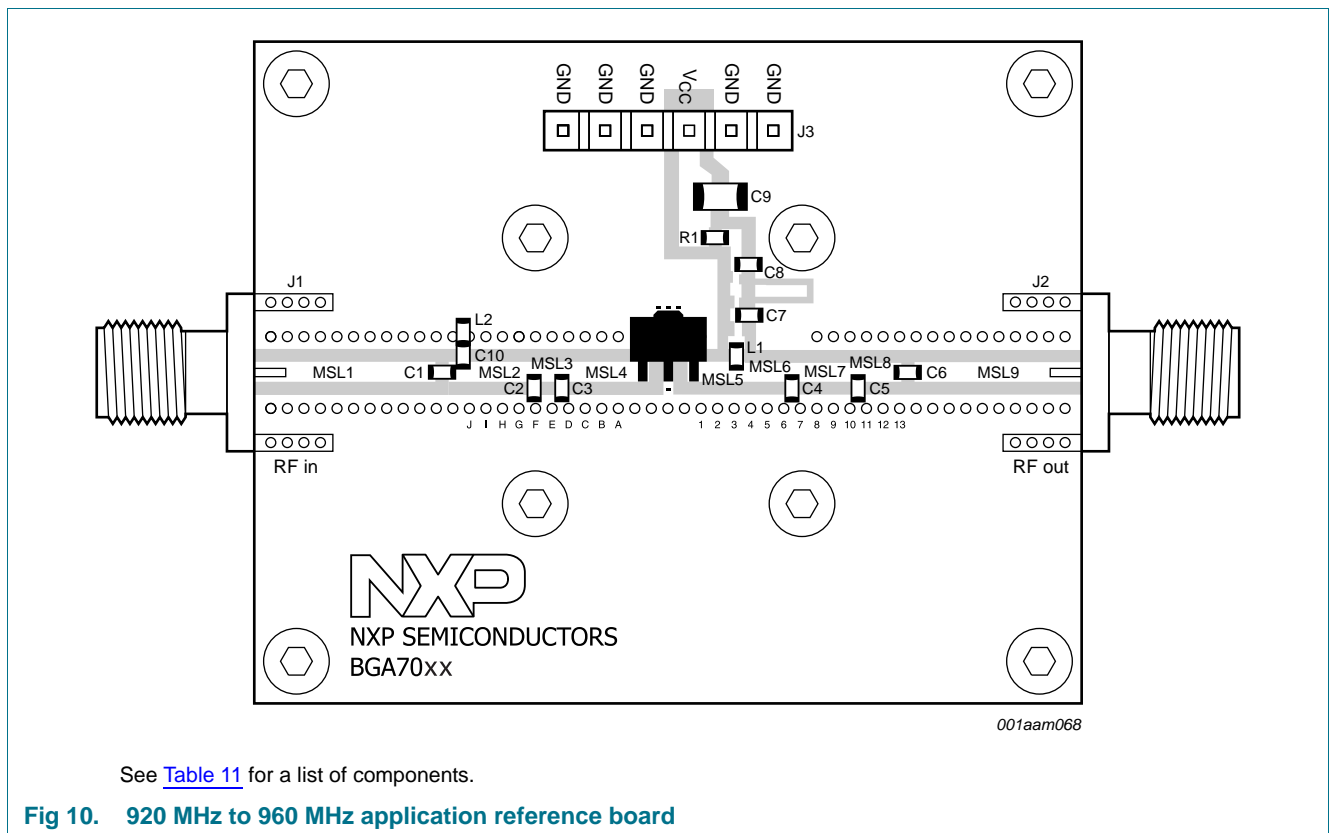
GND GND GND VCC GND GND

J3

C9

R1

C8

J1

J2

C7

L2

C10

L1

MSL1 C1 MSL2 MSL3 MSL4 C2 C3 MSL5 MSL6 MSL7 C4 MSL8 C5 C6 MSL9

J I H G F E D C B A

1 2 3 4 5 6 7 8 9 10 11 12 13

RF in

RF out

NXP

NXP SEMICONDUCTORS

BGA70xx

001aam068

See Table 11 for a list of components.

Fig 10. 920 MHz to 960 MHz application reference board